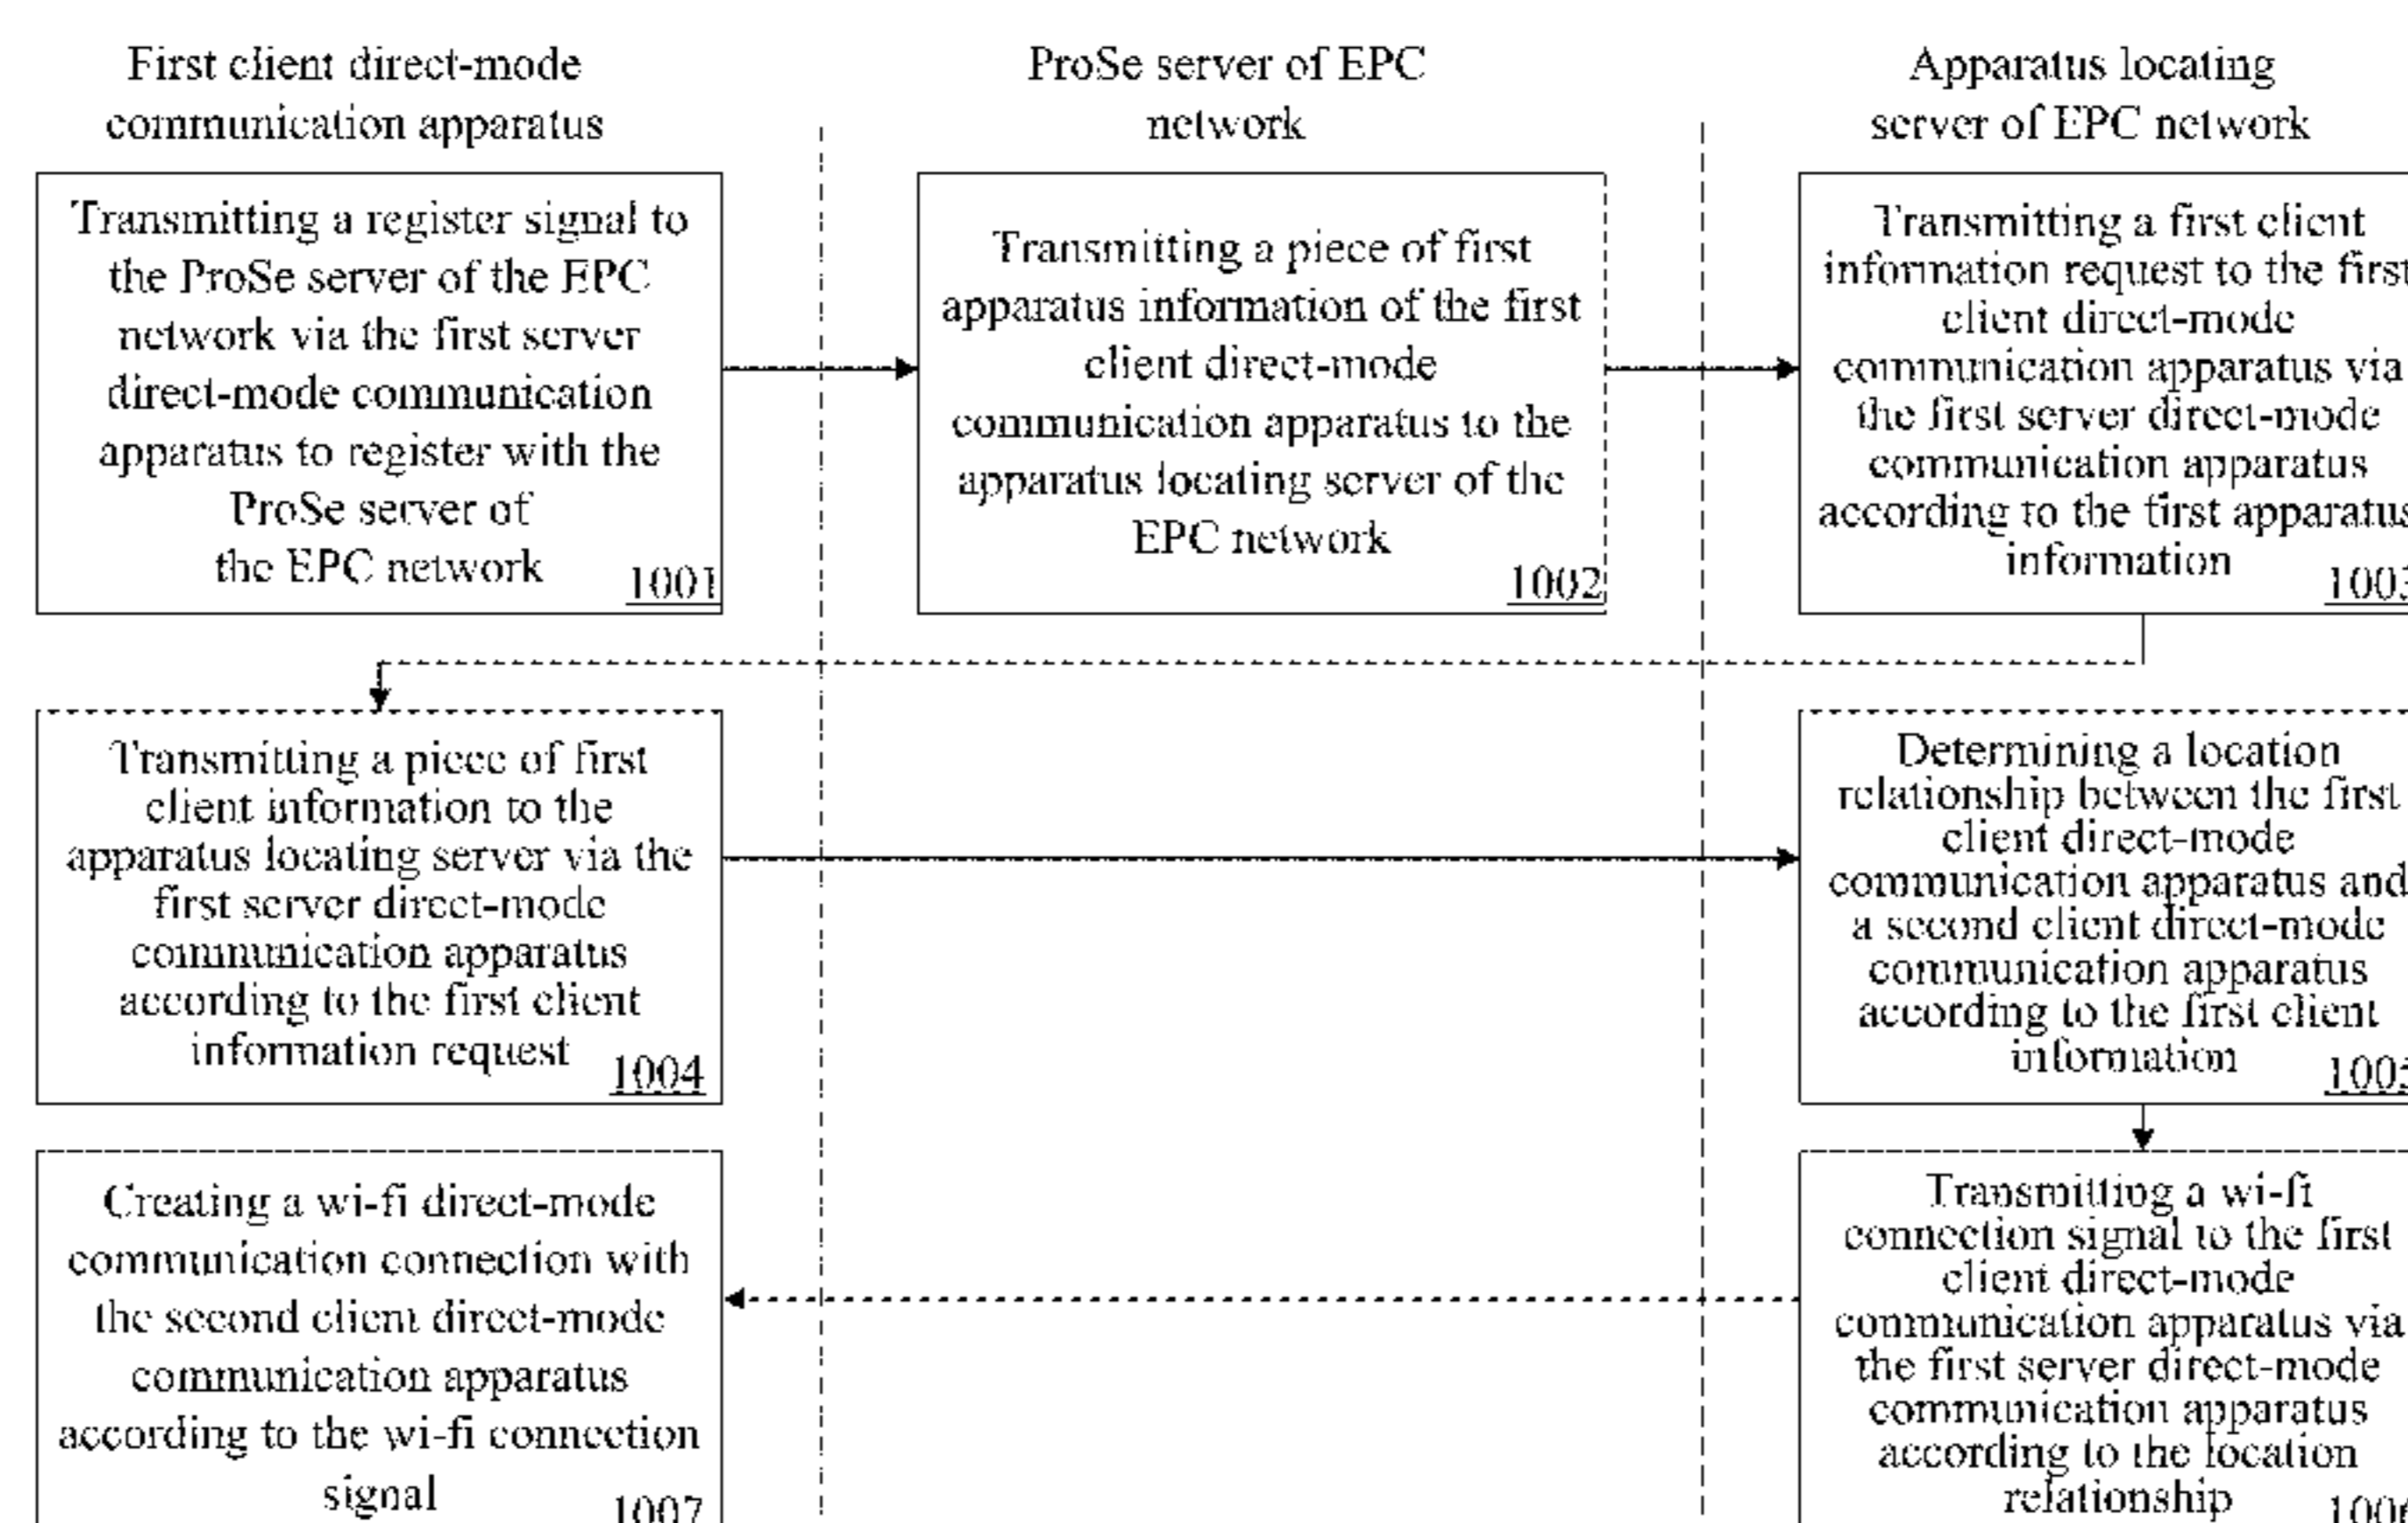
First client direct-mode communication apparatus

ProSe server of EPC network

Apparatus locating server of EPC network

Transmitting a register signal to the ProSe server of the EPC network via the first server direct-mode communication apparatus to register with the ProSe server of the EPC network 1001

Transmitting a piece of first apparatus information of the first client direct-mode communication apparatus to the apparatus locating server of the EPC network 1002

Transmitting a first client information request to the first client direct-mode communication apparatus via the first server direct-mode communication apparatus according to the first apparatus information 1003

Transmitting a piece of first client information to the apparatus locating server via the first server direct-mode communication apparatus according to the first client information request 1004

Determining a location relationship between the first client direct-mode communication apparatus and a second client direct-mode communication apparatus according to the first client information 1005

Creating a wi-fi direct-mode communication connection with the second client direct-mode communication apparatus according to the wi-fi connection signal 1007

Transmitting a wi-fi connection signal to the first client direct-mode communication apparatus via the first server direct-mode communication apparatus according to the location relationship 1006